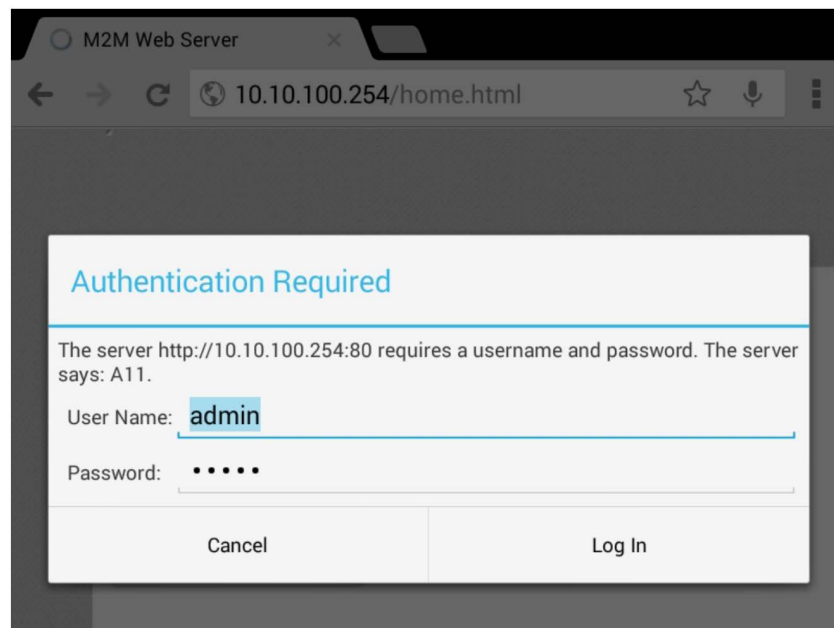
M2M Web Server ×

10.10.100.254/home.html

Authentication Required

The server http://10.10.100.254:80 requires a username and password. The server says: A11.

User Name: admin

Password: •••••

Cancel

Log In